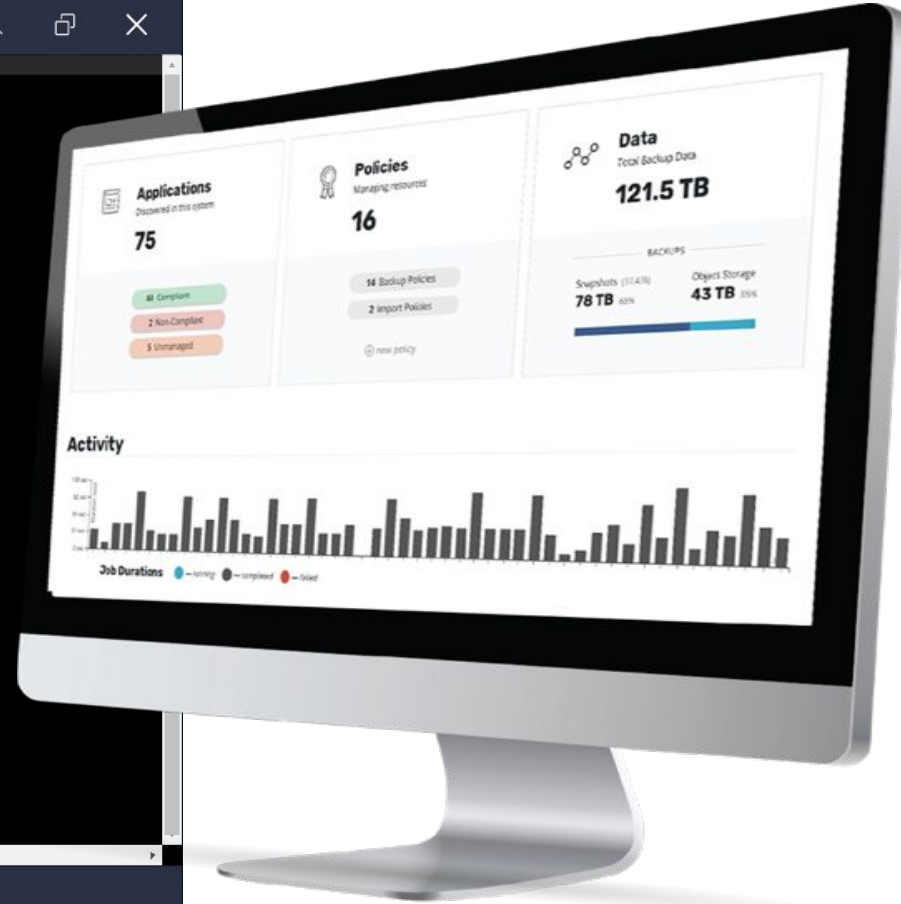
Applications
Discovered in this system
75

68 Compliant
2 Non-Compliant
5 Unmanaged

Policies
Managing resources
16

14 Backup Policies
2 Import Policies

new policy

Data
Total Backup Data
121.5 TB

BACKUPS
Snapshots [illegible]
78 TB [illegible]
Object Storage
43 TB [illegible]

Activity

Job Durations — running — completed — failed